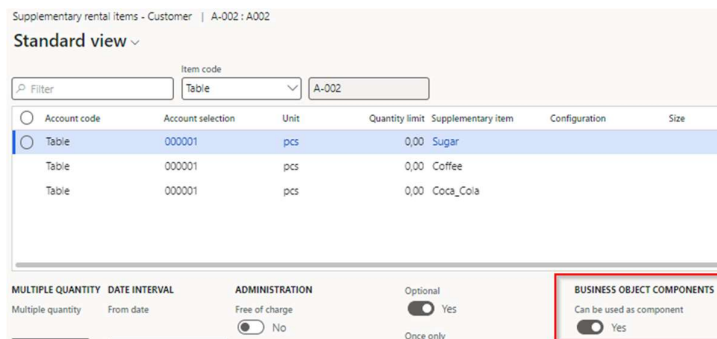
Supplementary rental items - Customer | A-002 : A002

Standard view

Filter

Item code

Table

A-002

| | Account code | Account selection | Unit | Quantity limit | Supplementary item | Configuration | Size |
|---|---|---|---|---|---|---|---|
| | Table | 000001 | pcs | 0,00 | Sugar | | |
| | Table | 000001 | pcs | 0,00 | Coffee | | |
| | Table | 000001 | pcs | 0,00 | Coca_Cola | | |

MULTIPLE QUANTITY
Multiple quantity

DATE INTERVAL
From date

ADMINISTRATION
Free of charge
No

Optional
Yes

Once only

BUSINESS OBJECT COMPONENTS
Can be used as component
Yes